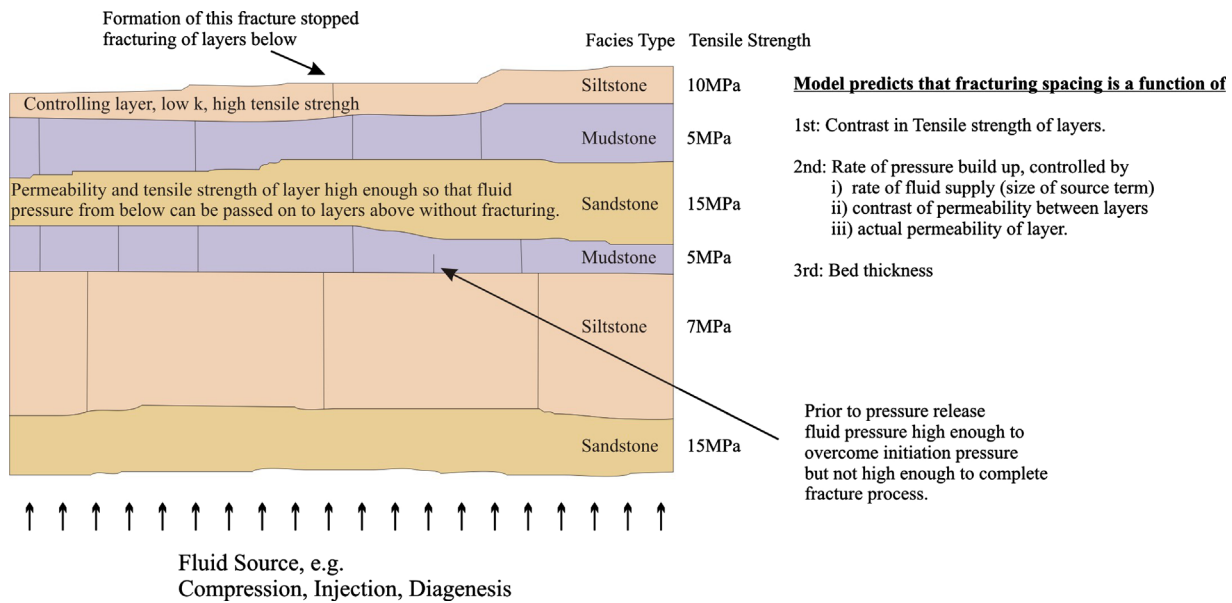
Formation of this fracture stopped fracturing of layers below

Facies Type Tensile Strength

Controlling layer, low k, high tensile strengh

Siltstone 10MPa

Mudstone 5MPa

Permeability and tensile strength of layer high enough so that fluid pressure from below can be passed on to layers above without fracturing.

Sandstone 15MPa

Mudstone 5MPa

Siltstone 7MPa

Sandstone 15MPa

Model predicts that fracturing spacing is a function of

1st: Contrast in Tensile strength of layers.

2nd: Rate of pressure build up, controlled by
i) rate of fluid supply (size of source term)
ii) contrast of permeability between layers
iii) actual permeability of layer.

3rd: Bed thickness

Prior to pressure release fluid pressure high enough to overcome initiation pressure but not high enough to complete fracture process.

Fluid Source, e.g.
Compression, Injection, Diagenesis